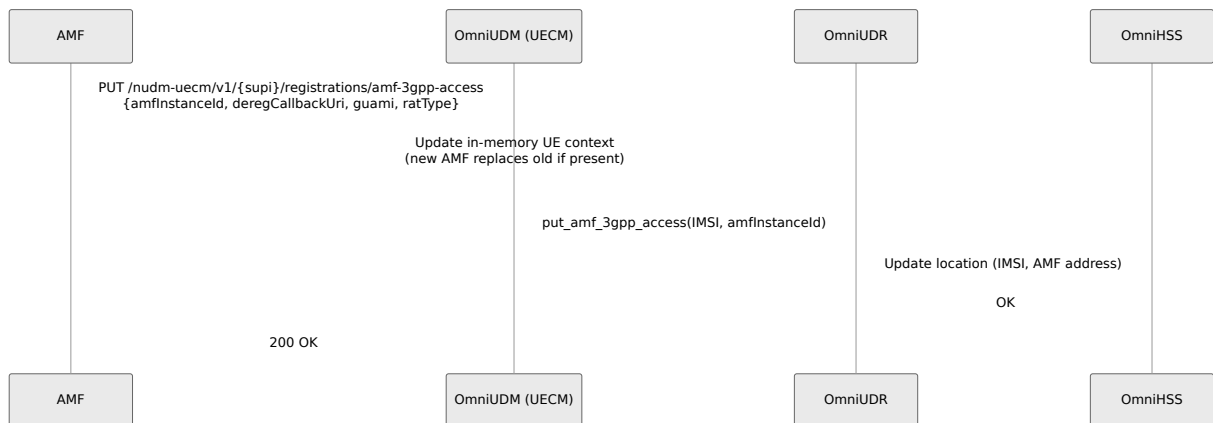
AMF

OmniUDM (UECM)

OmniUDR

OmniHSS

PUT /nudm-uecm/v1/{supi}/registrations/amf-3gpp-access {amfInstanceId, deregCallbackUri, guami, ratType}

Update in-memory UE context (new AMF replaces old if present)

put_amf_3gpp_access(IMSI, amfInstanceId)

Update location (IMSI, AMF address)

OK

200 OK

AMF

OmniUDM (UECM)

OmniUDR

OmniHSS